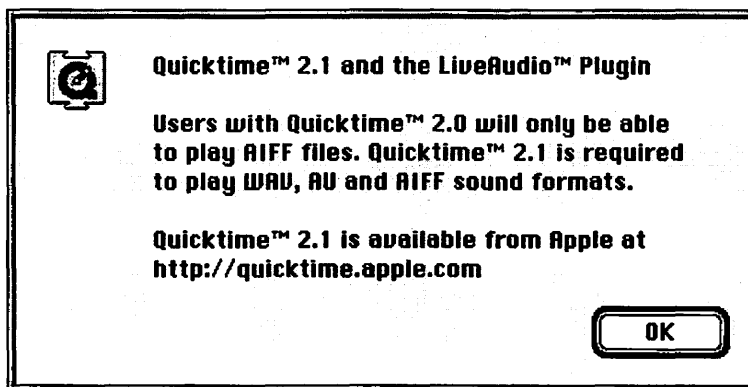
Quicktime™ 2.1 and the LiveAudio™ Plugin

Users with Quicktime™ 2.0 will only be able to play AIFF files. Quicktime™ 2.1 is required to play WAV, AU and AIFF sound formats.

Quicktime™ 2.1 is available from Apple at http://quicktime.apple.com

OK